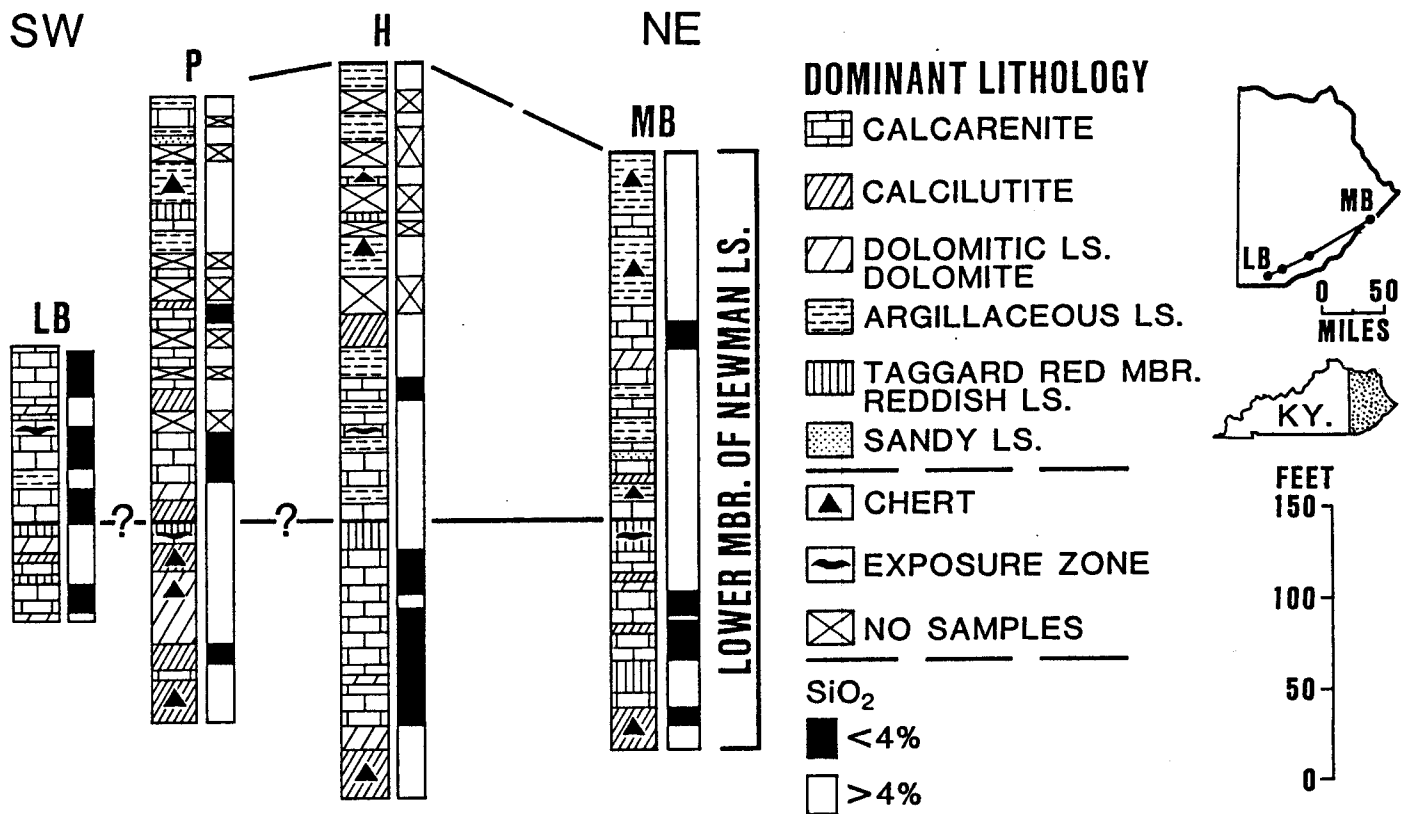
SW
P
H
NE
MB
LB
?
?
LOWER MBR. OF NEWMAN LS.

DOMINANT LITHOLOGY
CALCARENITE
CALCILUTITE
DOLOMITIC LS. DOLOMITE
ARGILLACEOUS LS.
TAGGARD RED MBR. REDDISH LS.
SANDY LS.
CHERT
EXPOSURE ZONE
NO SAMPLES
$SiO_2$
<4%
>4%

MB
LB
0 50
MILES
KY.

FEET
150
100
50
0